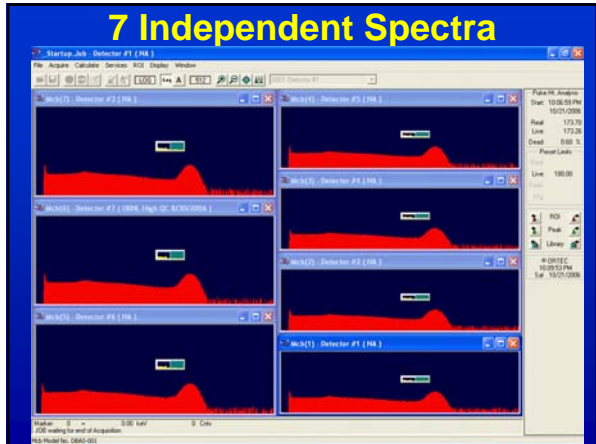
7 Independent Spectra

Startup.Job - Detector #1 (NA)

File Acquire Calculate Services ROI Display Window

LOG Log A 512

DSPEC Detector #1

Mcb(7) - Detector #3 (NA)

Mcb(4) - Detector #5 (NA)

Mcb(3) - Detector #4 (NA)

Mcb(6) - Detector #7 (OBN High QC 8/30/2006)

Mcb(5) - Detector #6 (NA)

Mcb(2) - Detector #2 (NA)

Mcb(1) - Detector #1 (NA)

Pulse Ht. Analysis
Start: 10:06:59 PM
10/21/2006
Real 173.70
Live 173.26
Dead 0.60 %
Preset Limits
Real
Live 180.00
Peak
Intg

ROI
Peak
Library

ORTEC
10:09:53 PM
Sat 10/21/2006

Marker: 0 = 0.00 keV 0 Cnts
JOB waiting for end of Acquisition
Mcb Model No. DBAS-001